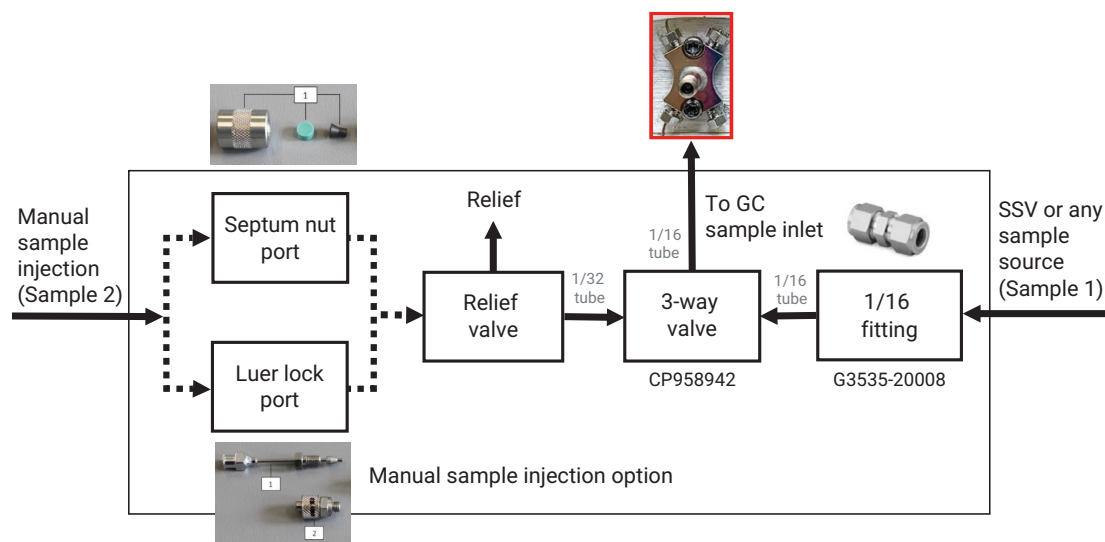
1

Manual sample injection (Sample 2)

Septum nut port

Luer lock port

Relief

Relief valve

1/32 tube

1/16 tube

To GC sample inlet

3-way valve

CP958942

1/16 tube

1/16 fitting

G3535-20008

SSV or any sample source (Sample 1)

1

2

Manual sample injection option